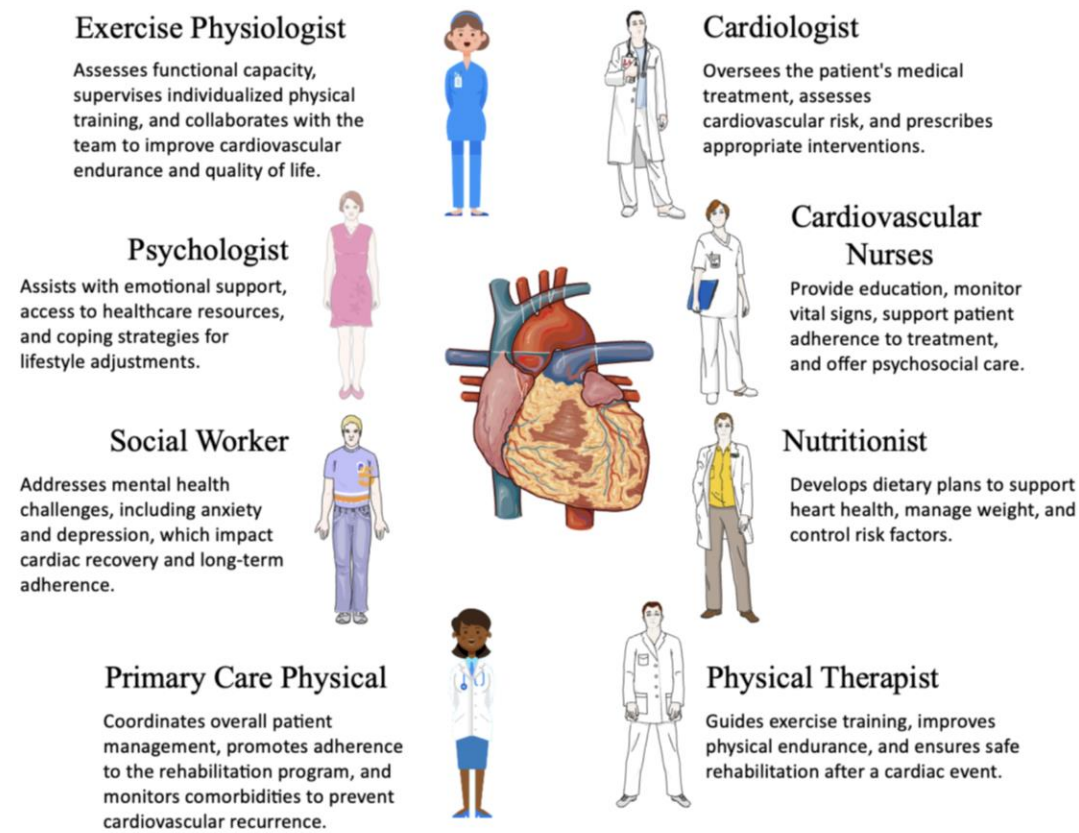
Exercise Physiologist

Assesses functional capacity, supervises individualized physical training, and collaborates with the team to improve cardiovascular endurance and quality of life.

Cardiologist

Oversees the patient's medical treatment, assesses cardiovascular risk, and prescribes appropriate interventions.

Psychologist

Assists with emotional support, access to healthcare resources, and coping strategies for lifestyle adjustments.

Cardiovascular Nurses

Provide education, monitor vital signs, support patient adherence to treatment, and offer psychosocial care.

Social Worker

Addresses mental health challenges, including anxiety and depression, which impact cardiac recovery and long-term adherence.

Nutritionist

Develops dietary plans to support heart health, manage weight, and control risk factors.

Primary Care Physical

Coordinates overall patient management, promotes adherence to the rehabilitation program, and monitors comorbidities to prevent cardiovascular recurrence.

Physical Therapist

Guides exercise training, improves physical endurance, and ensures safe rehabilitation after a cardiac event.